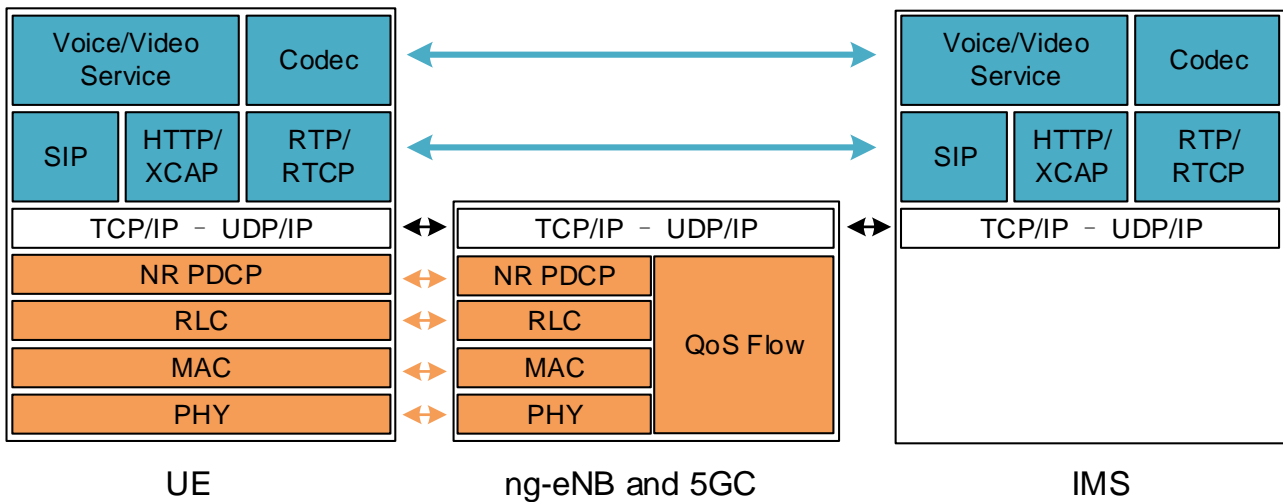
Voice/Video Service

Codec

SIP

HTTP/ XCAP

RTP/ RTCP

TCP/IP – UDP/IP

NR PDCP

RLC

MAC

PHY

UE

TCP/IP – UDP/IP

NR PDCP

RLC

MAC

PHY

QoS Flow

ng-eNB and 5GC

Voice/Video Service

Codec

SIP

HTTP/ XCAP

RTP/ RTCP

TCP/IP – UDP/IP

IMS